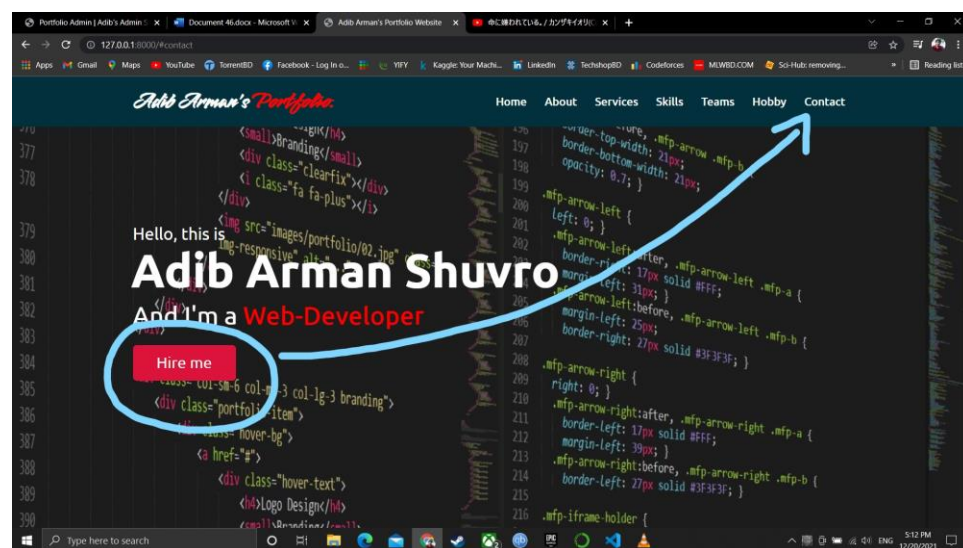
Portfolio Admin | Adib's Admin S × Document 46.docx - Microsoft W × Adib Arman's Portfolio Website × 命に嫌われている。/ カンザキイオリ(C ×

127.0.0.1:8000/#contact

Apps Gmail Maps YouTube TorrentBD Facebook - Log In o... YIFY Kaggle: Your Machi... LinkedIn TechshopBD Codeforces MLWBD.COM Sci-Hub: removing... Reading list

Adib Arman's Portfolio

Home About Services Skills Teams Hobby Contact

Hello, this is

Adib Arman Shuvro

And I'm a Web-Developer

Hire me

Type here to search

ENG 5:12 PM 12/20/2021